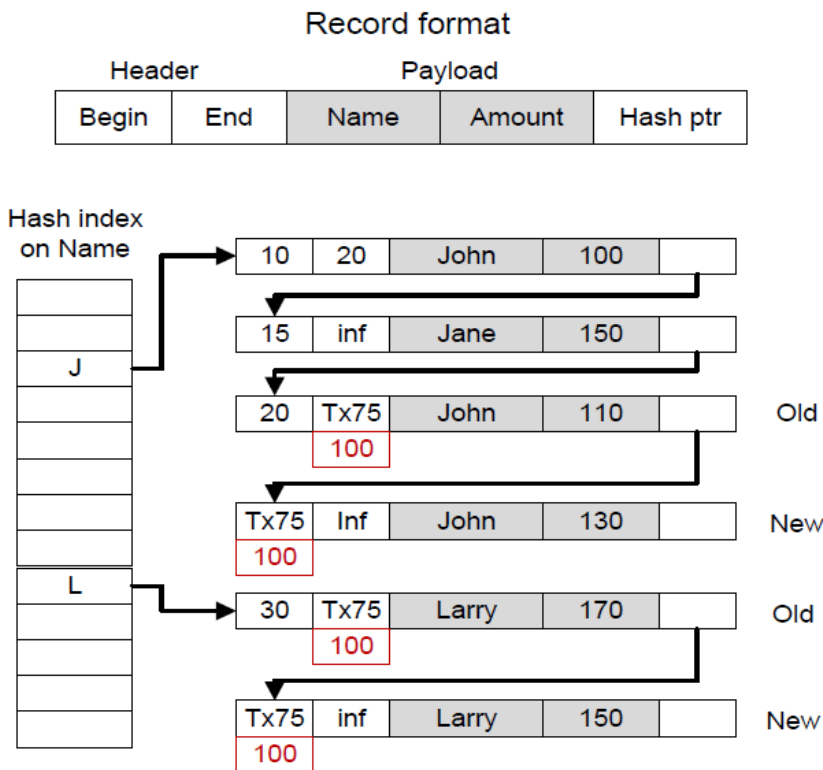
Record format

Header Payload

| Begin | End | Name | Amount | Hash ptr |
|---|---|---|---|---|

Hash index on Name

J

L

| 10 | 20 | John | 100 | |
|---|---|---|---|---|

| 15 | inf | Jane | 150 | |
|---|---|---|---|---|

| 20 | Tx75 | John | 110 | |
|---|---|---|---|---|

100

Old

| Tx75 | Inf | John | 130 | |
|---|---|---|---|---|

100

New

| 30 | Tx75 | Larry | 170 | |
|---|---|---|---|---|

100

Old

| Tx75 | inf | Larry | 150 | |
|---|---|---|---|---|

100

New